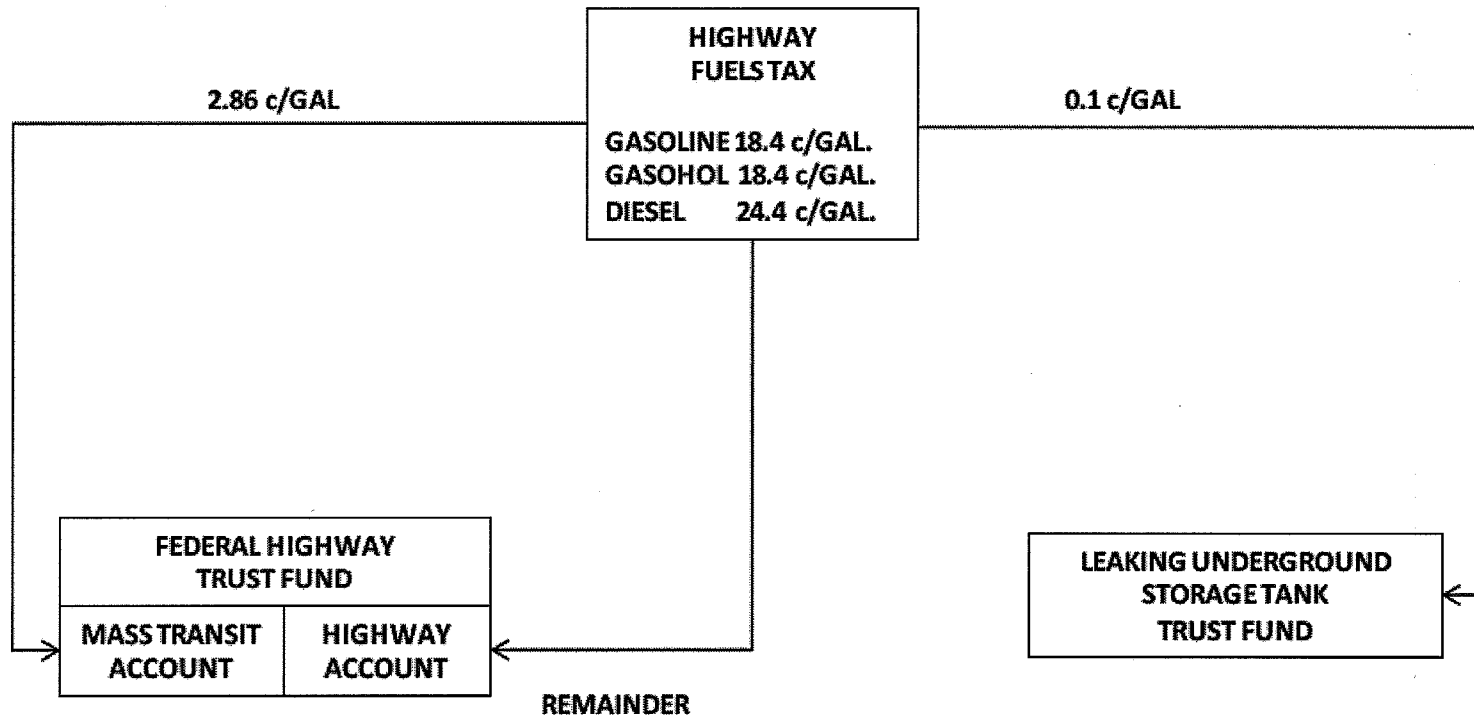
HIGHWAY FUELS TAX

GASOLINE 18.4 c/GAL.
GASOHOL 18.4 c/GAL.
DIESEL 24.4 c/GAL.

2.86 c/GAL

0.1 c/GAL

FEDERAL HIGHWAY TRUST FUND

| MASS TRANSIT ACCOUNT | HIGHWAY ACCOUNT |
|---|---|

REMAINDER

LEAKING UNDERGROUND STORAGE TANK TRUST FUND